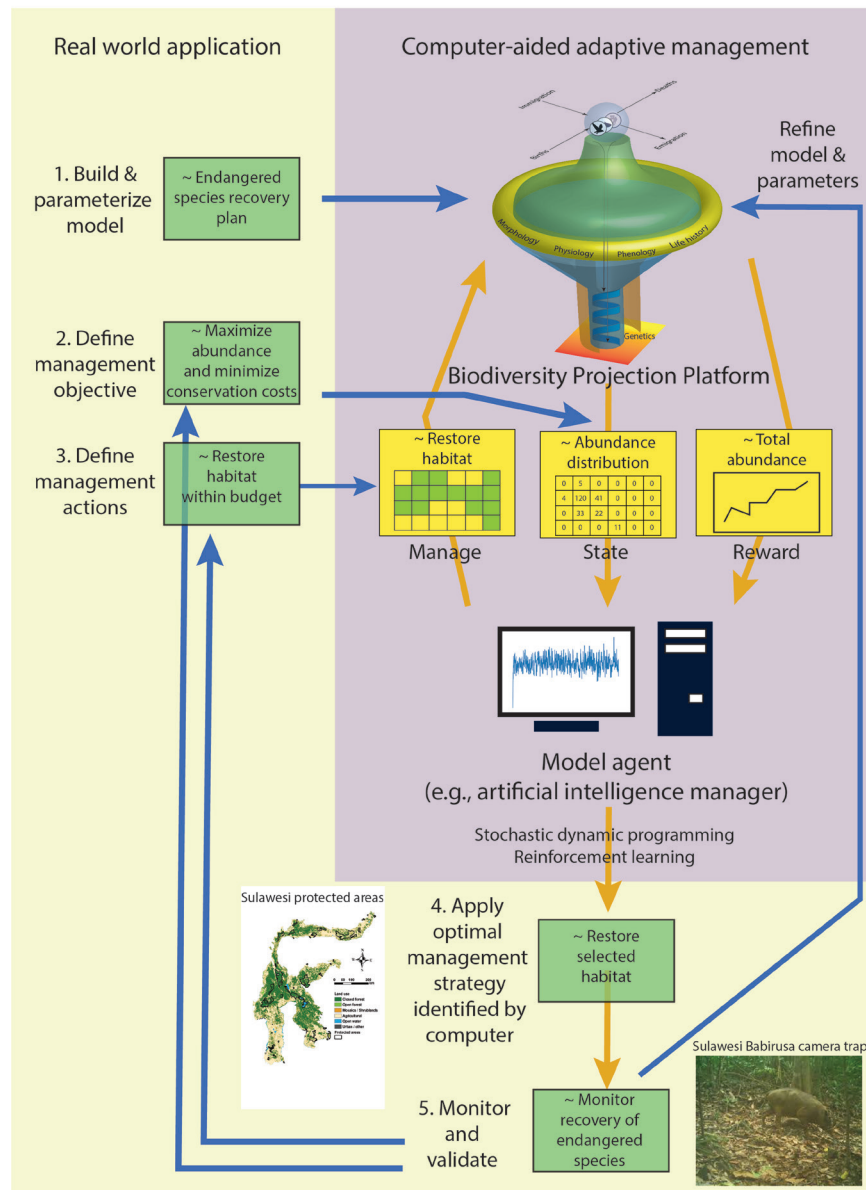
Real world application

Computer-aided adaptive management

1. Build & parameterize model

~ Endangered species recovery plan

Immigration

Deaths

Births

Emigration

Morphology

Physiology

Phenology

Life history

Genetics

Refine model & parameters

2. Define management objective

~ Maximize abundance and minimize conservation costs

Biodiversity Projection Platform

3. Define management actions

~ Restore habitat within budget

~ Restore habitat

~ Abundance distribution

| 0 | 5 | 0 | 0 | 0 | 0 |
|---|---|---|---|---|---|
| 4 | 120 | 41 | 0 | 0 | 0 |
| 0 | 33 | 22 | 0 | 0 | 0 |
| 0 | 0 | 0 | 11 | 0 | 0 |

~ Total abundance

Manage

State

Reward

Model agent
(e.g., artificial intelligence manager)

Stochastic dynamic programming
Reinforcement learning

Sulawesi protected areas

Land use
Closed forest
Open forest
Mosaics / Shrublands
Agricultural
Open water
Urban / other
Protected areas

4. Apply optimal management strategy identified by computer

~ Restore selected habitat

Sulawesi Babirusa camera trap

5. Monitor and validate

~ Monitor recovery of endangered species